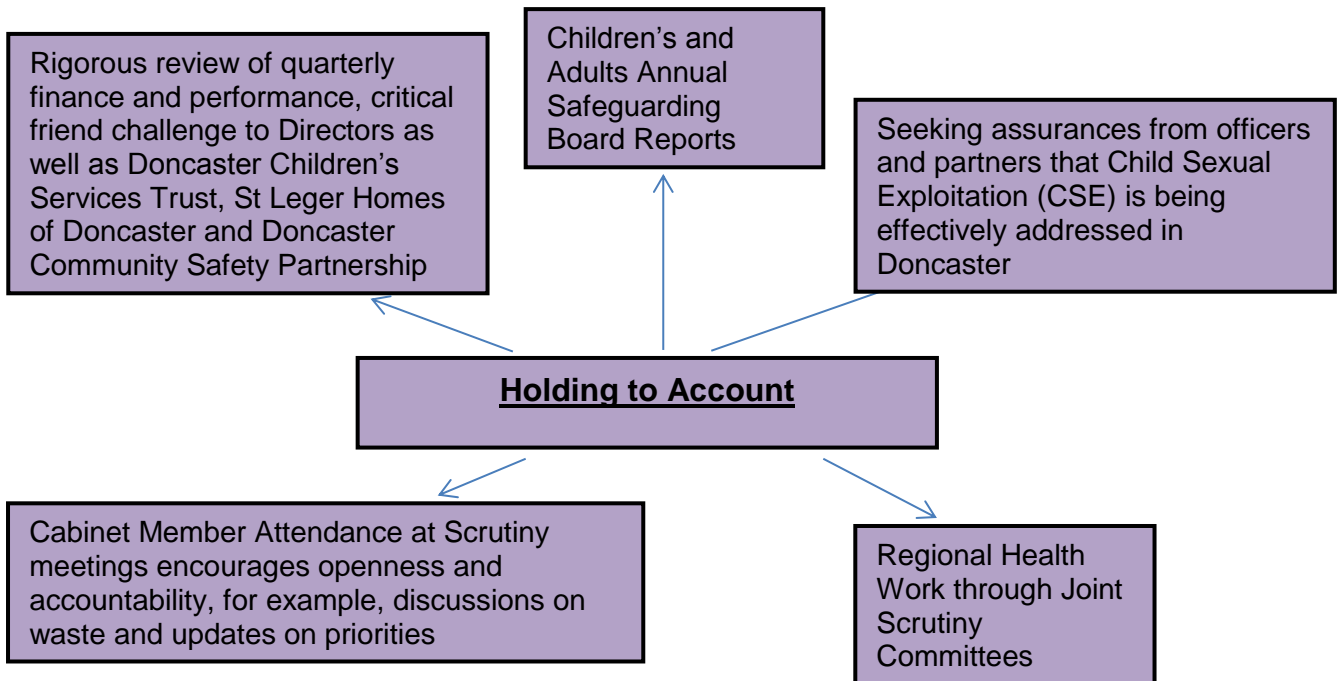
Rigorous review of quarterly finance and performance, critical friend challenge to Directors as well as Doncaster Children's Services Trust, St Leger Homes of Doncaster and Doncaster Community Safety Partnership

Children's and Adults Annual Safeguarding Board Reports

Seeking assurances from officers and partners that Child Sexual Exploitation (CSE) is being effectively addressed in Doncaster

Holding to Account

Cabinet Member Attendance at Scrutiny meetings encourages openness and accountability, for example, discussions on waste and updates on priorities

Regional Health Work through Joint Scrutiny Committees